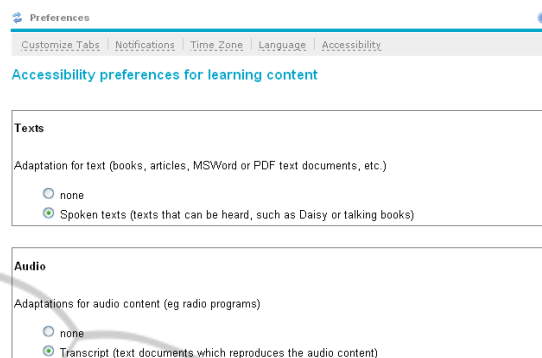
Preferences

Customize Tabs | Notifications | Time Zone | Language | Accessibility

Accessibility preferences for learning content

Texts

Adaptation for text (books, articles, MSWord or PDF text documents, etc.)

none

Spoken texts (texts that can be heard, such as Daisy or talking books)

Audio

Adaptations for audio content (eg radio programs)

none

Transcript (text documents which reproduces the audio content)